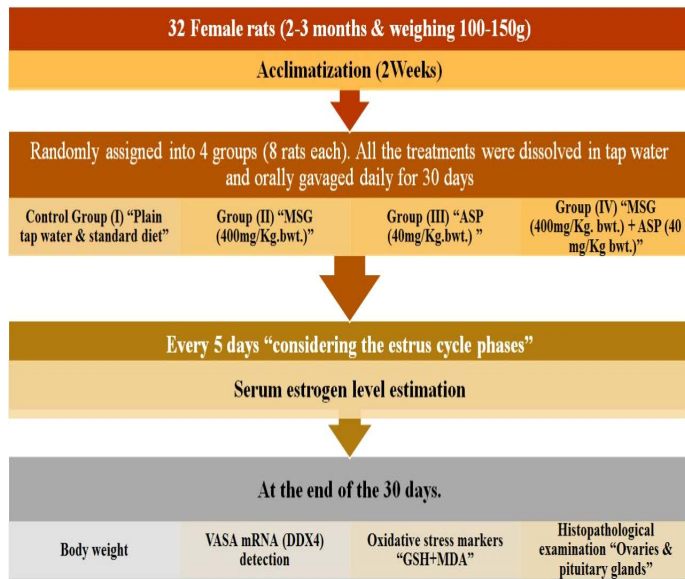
32 Female rats (2-3 months & weighing 100-150g)

Acclimatization (2Weeks)

Randomly assigned into 4 groups (8 rats each). All the treatments were dissolved in tap water and orally gavaged daily for 30 days

| Control Group (I) "Plain tap water & standard diet" | Group (II) "MSG (400mg/Kg.bwt.)" | Group (III) "ASP (40mg/Kg.bwt.) " | Group (IV) "MSG (400mg/Kg. bwt.) + ASP (40 mg/Kg bwt.)" |
|---|---|---|---|

Every 5 days "considering the estrus cycle phases"

Serum estrogen level estimation

At the end of the 30 days.

| Body weight | VASA mRNA (DDX4) detection | Oxidative stress markers "GSH+MDA" | Histopathological examination "Ovaries & pituitary glands" |
|---|---|---|---|